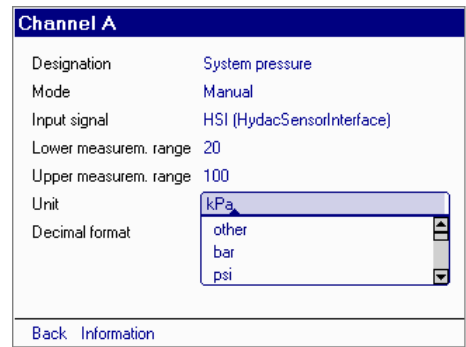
Channel A

| | |
|---|---|
| Designation | System pressure |
| Mode | Manual |
| Input signal | HSI (HydacSensorInterface) |
| Lower measurem. range | 20 |
| Upper measurem. range | 100 |
| Unit | kPa |
| Decimal format | |

other
bar
psi

Back Information